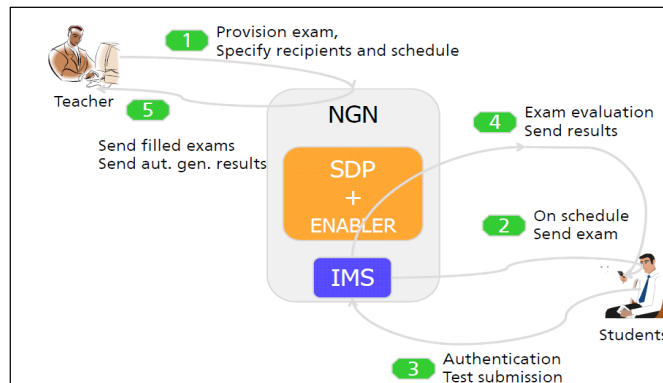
1 Provision exam, Specify recipients and schedule

Teacher

5

Send filled exams
Send aut. gen. results

NGN

SDP
+
ENABLER

IMS

4 Exam evaluation
Send results

2 On schedule
Send exam

Students

3 Authentication
Test submission